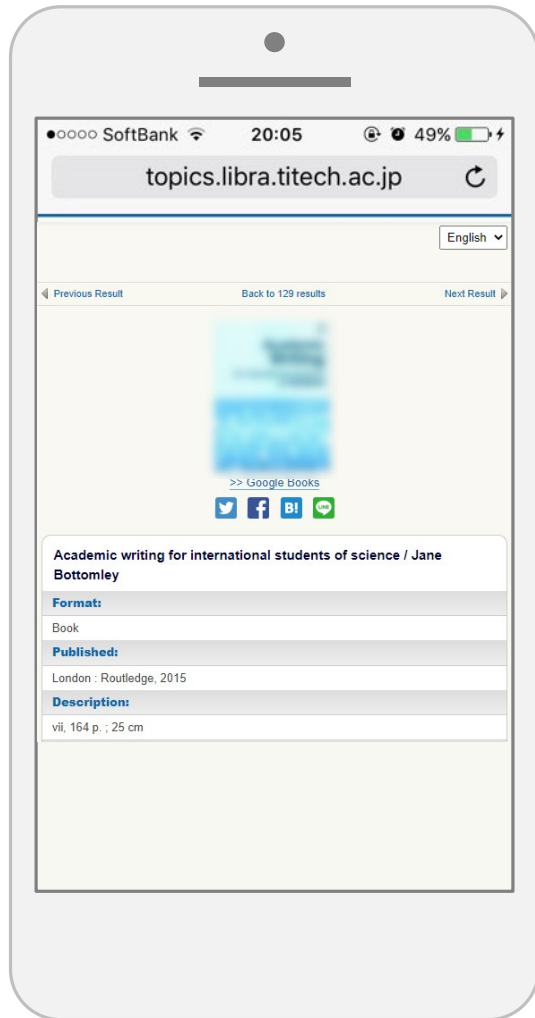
●○○○○ SoftBank 20:05 49%

topics.libra.titech.ac.jp

English

Previous Result Back to 129 results Next Result

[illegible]

>> Google Books

B! LINE

Academic writing for international students of science / Jane Bottomley

Format:

Book

Published:

London : Routledge, 2015

Description:

vii, 164 p. ; 25 cm